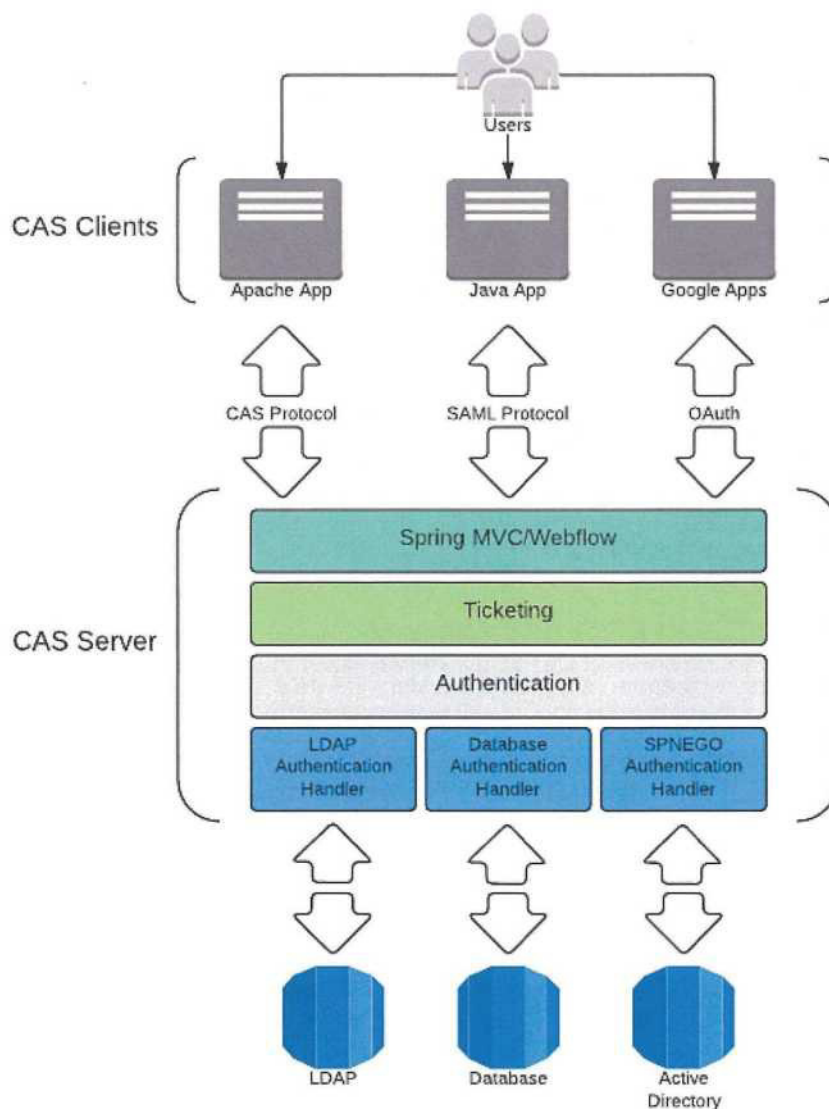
Users

CAS Clients

Apache App

Java App

Google Apps

CAS Protocol

SAML Protocol

OAuth

CAS Server

Spring MVC/Webflow

Ticketing

Authentication

LDAP Authentication Handler

Database Authentication Handler

SPNEGO Authentication Handler

LDAP

Database

Active Directory